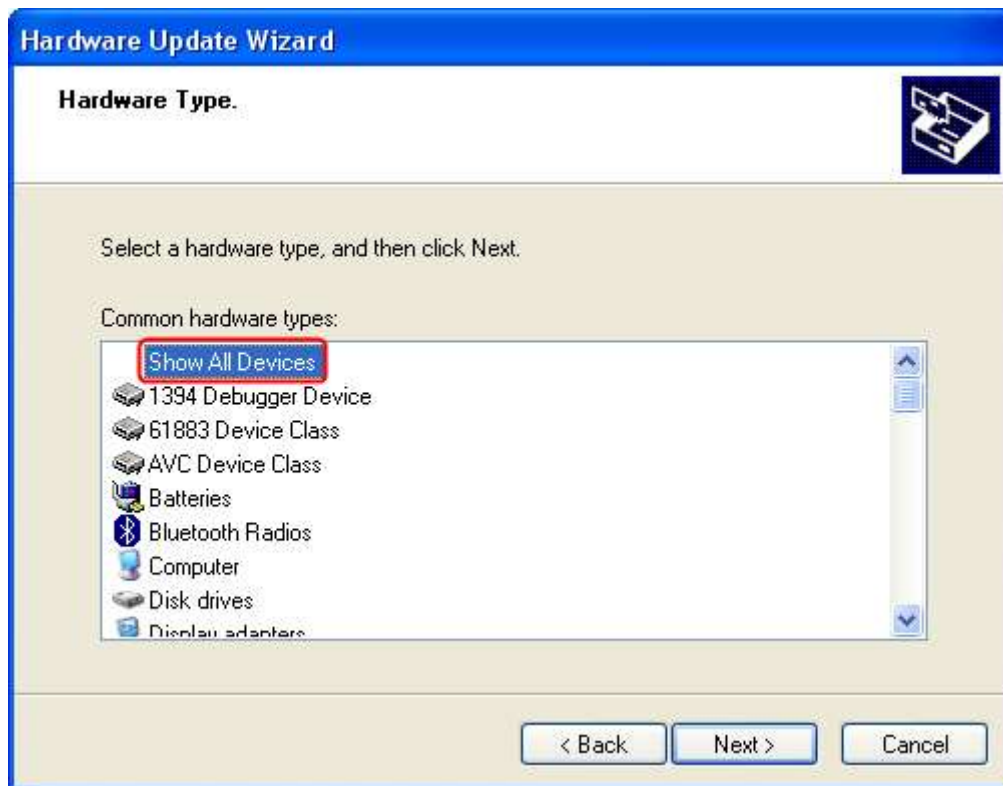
Hardware Update Wizard

Hardware Type.

Select a hardware type, and then click Next.

Common hardware types:

Show All Devices
1394 Debugger Device
61883 Device Class
AVC Device Class
Batteries
Bluetooth Radios
Computer
Disk drives
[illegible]

< Back
Next >
Cancel